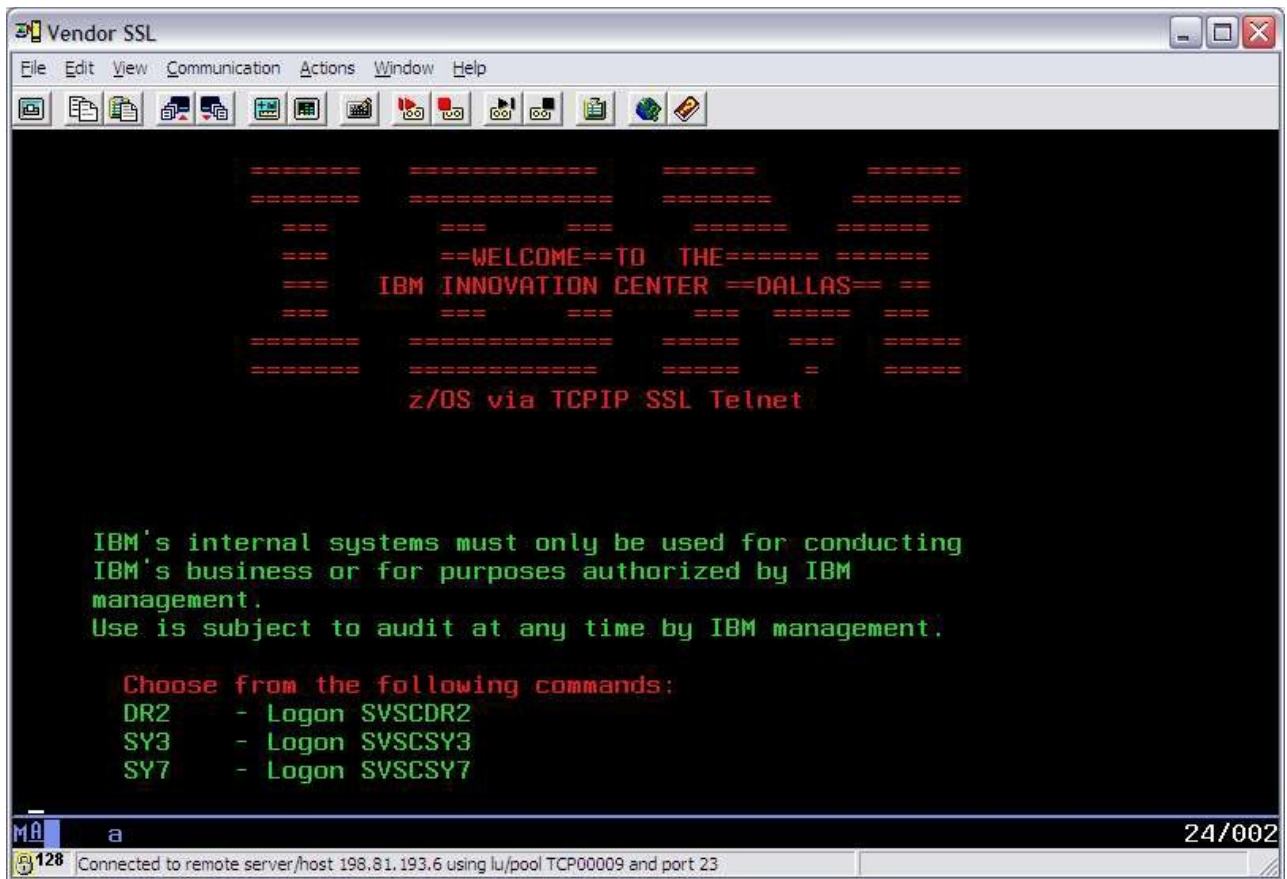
Vendor SSL

File Edit View Communication Actions Window Help

======= =========== ====== ======
======= ============ ======= =======
=== === === ====== ======
=== ==WELCOME==TO THE====== ======
=== IBM INNOVATION CENTER ==DALLAS== ==
=== === === === ===== ===
======= ============ ===== === =====
======= =========== ===== = =====
z/OS via TCPIP SSL Telnet

IBM's internal systems must only be used for conducting IBM's business or for purposes authorized by IBM management.
Use is subject to audit at any time by IBM management.

Choose from the following commands:
DR2 - Logon SVSCDR2
SY3 - Logon SVSCSY3
SY7 - Logon SVSCSY7

MA a 24/002

128 Connected to remote server/host 198.81.193.6 using lu/pool TCP00009 and port 23